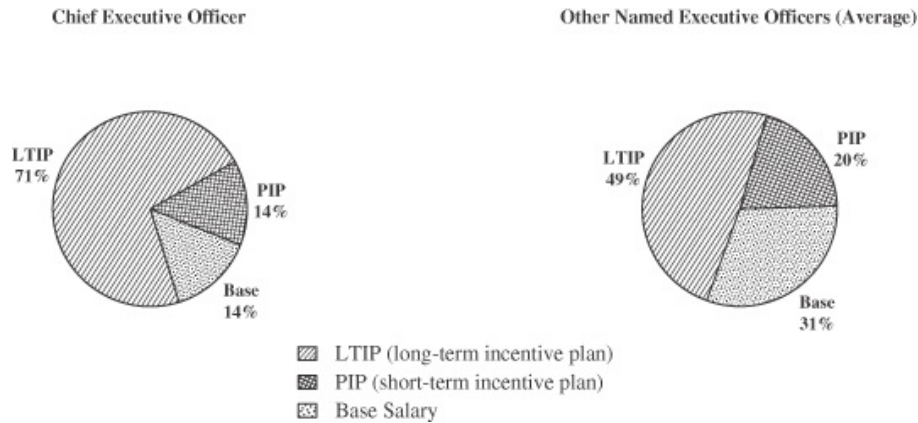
Chief Executive Officer

LTIP
71%

PIP
14%

Base
14%

Other Named Executive Officers (Average)

LTIP
49%

PIP
20%

Base
31%

LTIP (long-term incentive plan)
PIP (short-term incentive plan)
Base Salary